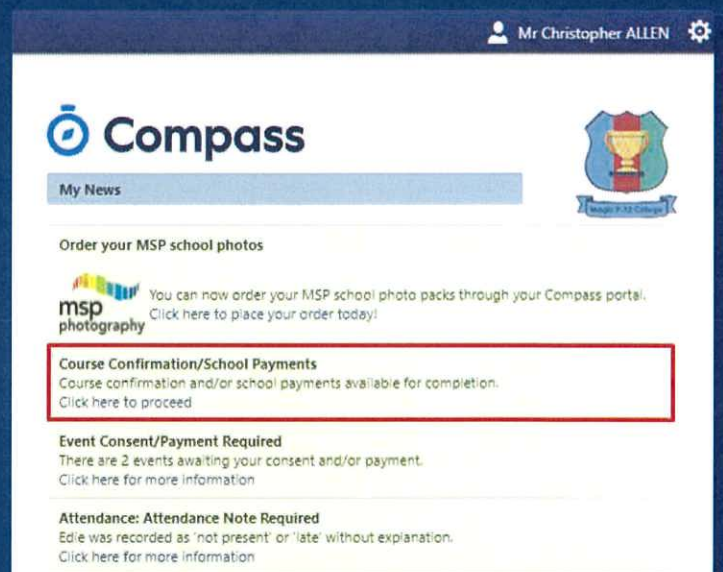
Mr Christopher ALLEN

Compass

My News

Magic P-12 College

Order your MSP school photos

msp photography

You can now order your MSP school photo packs through your Compass portal. Click here to place your order today!

Course Confirmation/School Payments
Course confirmation and/or school payments available for completion.
Click here to proceed

Event Consent/Payment Required
There are 2 events awaiting your consent and/or payment.
Click here for more information

Attendance: Attendance Note Required
Edie was recorded as 'not present' or 'late' without explanation.
Click here for more information